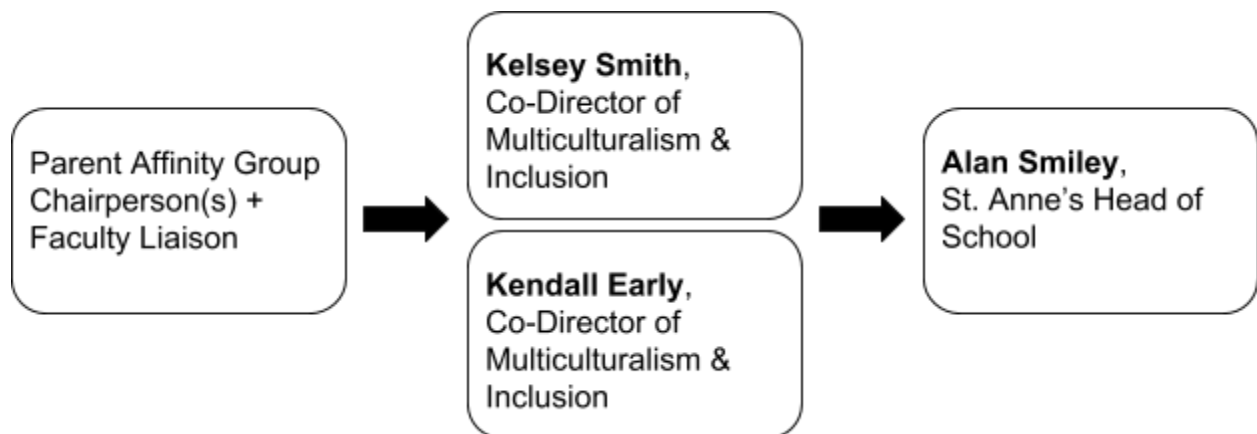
Parent Affinity Group Chairperson(s) + Faculty Liaison

Kelsey Smith, Co-Director of Multiculturalism & Inclusion

Kendall Early, Co-Director of Multiculturalism & Inclusion

Alan Smiley, St. Anne’s Head of School